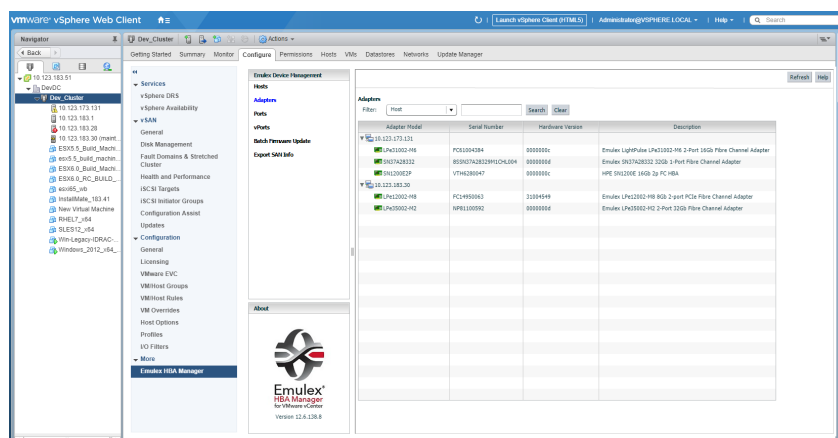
vmware® vSphere Web Client

Launch vSphere Client (HTML5) | Administrator@VSPHERE.LOCAL | Help | Search

Navigator

Back

10.123.183.51
DevDC
Dev_Cluster
10.123.173.131
10.123.183.1
10.123.183.28
10.123.183.30 (maint...
ESX5.5_Build_Machi...
esx5.5_build_machin...
ESX6.0_Build_Machi...
ESX6.0_RC_BUILD_...
esx65_wb
InstallMate_183.41
New Virtual Machine
RHEL7_x64
SLES12_x64
Win-Legacy-IDRAC-...
Windows_2012_x64_...

Dev_Cluster | Actions

Getting Started | Summary | Monitor | Configure | Permissions | Hosts | VMs | Datastores | Networks | Update Manager

Services
vSphere DRS
vSphere Availability
vSAN
General
Disk Management
Fault Domains & Stretched Cluster
Health and Performance
iSCSI Targets
iSCSI Initiator Groups
Configuration Assist
Updates
Configuration
General
Licensing
VMware EVC
VM/Host Groups
VM/Host Rules
VM Overrides
Host Options
Profiles
I/O Filters
More
Emulex HBA Manager

Emulex Device Management
Hosts
Adapters
Ports
vPorts
Batch Firmware Update
Export SAN Info

About

Emulex®
HBA Manager
for VMware vCenter
Version 12.6.138.8

Refresh | Help

Adapters
Filter: Host | Search | Clear

| Adapter Model | Serial Number | Hardware Version | Description |
|---|---|---|---|
| 10.123.173.131 | | | |
| LPe31002-M6 | FC61004384 | 0000000c | Emulex LightPulse LPe31002-M6 2-Port 16Gb Fibre Channel Adapter |
| SN37A28332 | 8SSN37A28329H1CHL004 | 0000000d | Emulex SN37A28332 32Gb 1-Port Fibre Channel Adapter |
| SN1200E2P | VTH6280047 | 0000000c | HPE SN1200E 16Gb 2p FC HBA |
| 10.123.183.30 | | | |
| LPe12002-M8 | FC14950063 | 31004549 | Emulex LPe12002-M8 8Gb 2-port PCIe Fibre Channel Adapter |
| LPe35002-M2 | NP81100592 | 0000000d | Emulex LPe35002-M2 2-Port 32Gb Fibre Channel Adapter |